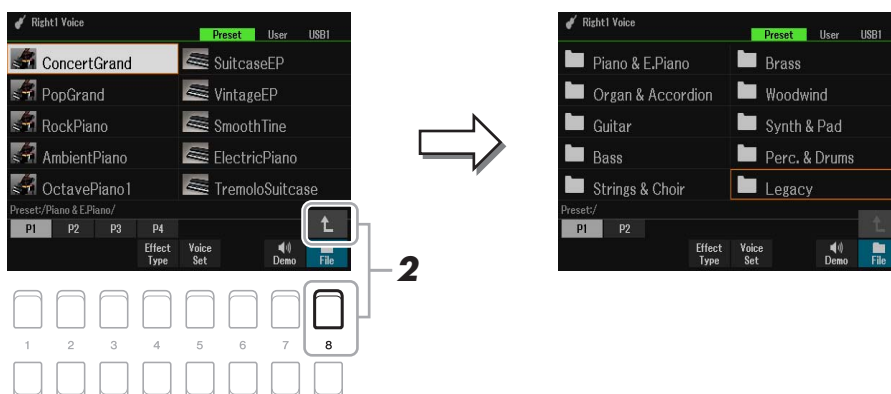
Right1 Voice
Preset User USB1
ConcertGrand
SuitcaseEP
PopGrand
VintageEP
RockPiano
SmoothTine
AmbientPiano
ElectricPiano
OctavePiano1
TremoloSuitcase
Preset:/Piano & E.Piano/
P1 P2 P3 P4
Effect Type
Voice Set
Demo
File

2

1 2 3 4 5 6 7 8

Right1 Voice
Preset User USB1
Piano & E.Piano
Brass
Organ & Accordion
Woodwind
Guitar
Synth & Pad
Bass
Perc. & Drums
Strings & Choir
Legacy
Preset:/
P1 P2
Effect Type
Voice Set
Demo
File